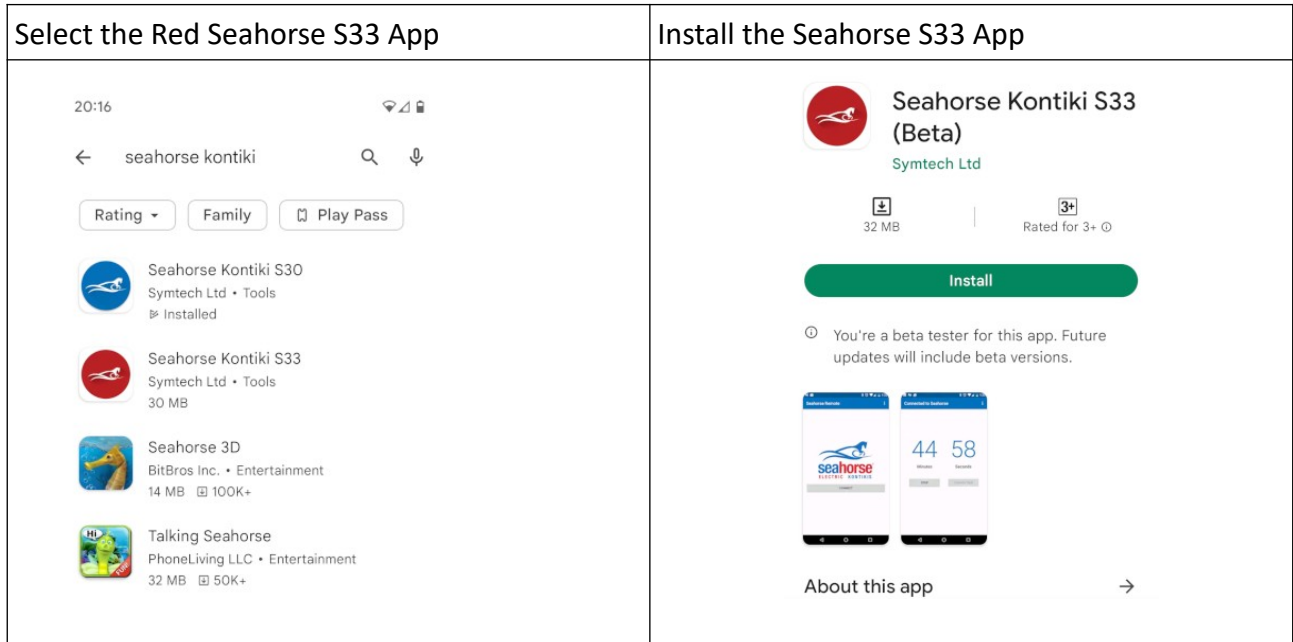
| Select the Red Seahorse S33 App | Install the Seahorse S33 App |
|---|---|
| 20:16<br>seahorse kontiki<br>Rating ▾ Family Play Pass<br>Seahorse Kontiki S30<br>Symtech Ltd • Tools<br>Installed<br>Seahorse Kontiki S33<br>Symtech Ltd • Tools<br>30 MB<br>Seahorse 3D<br>BitBros Inc. • Entertainment<br>14 MB 100K+<br>Talking Seahorse<br>PhoneLiving LLC • Entertainment<br>32 MB 50K+ | Seahorse Kontiki S33 (Beta)<br>Symtech Ltd<br>32 MB<br>3+<br>Rated for 3+<br>Install<br>You're a beta tester for this app. Future updates will include beta versions.<br>seahorse<br>44 58<br>About this app → |